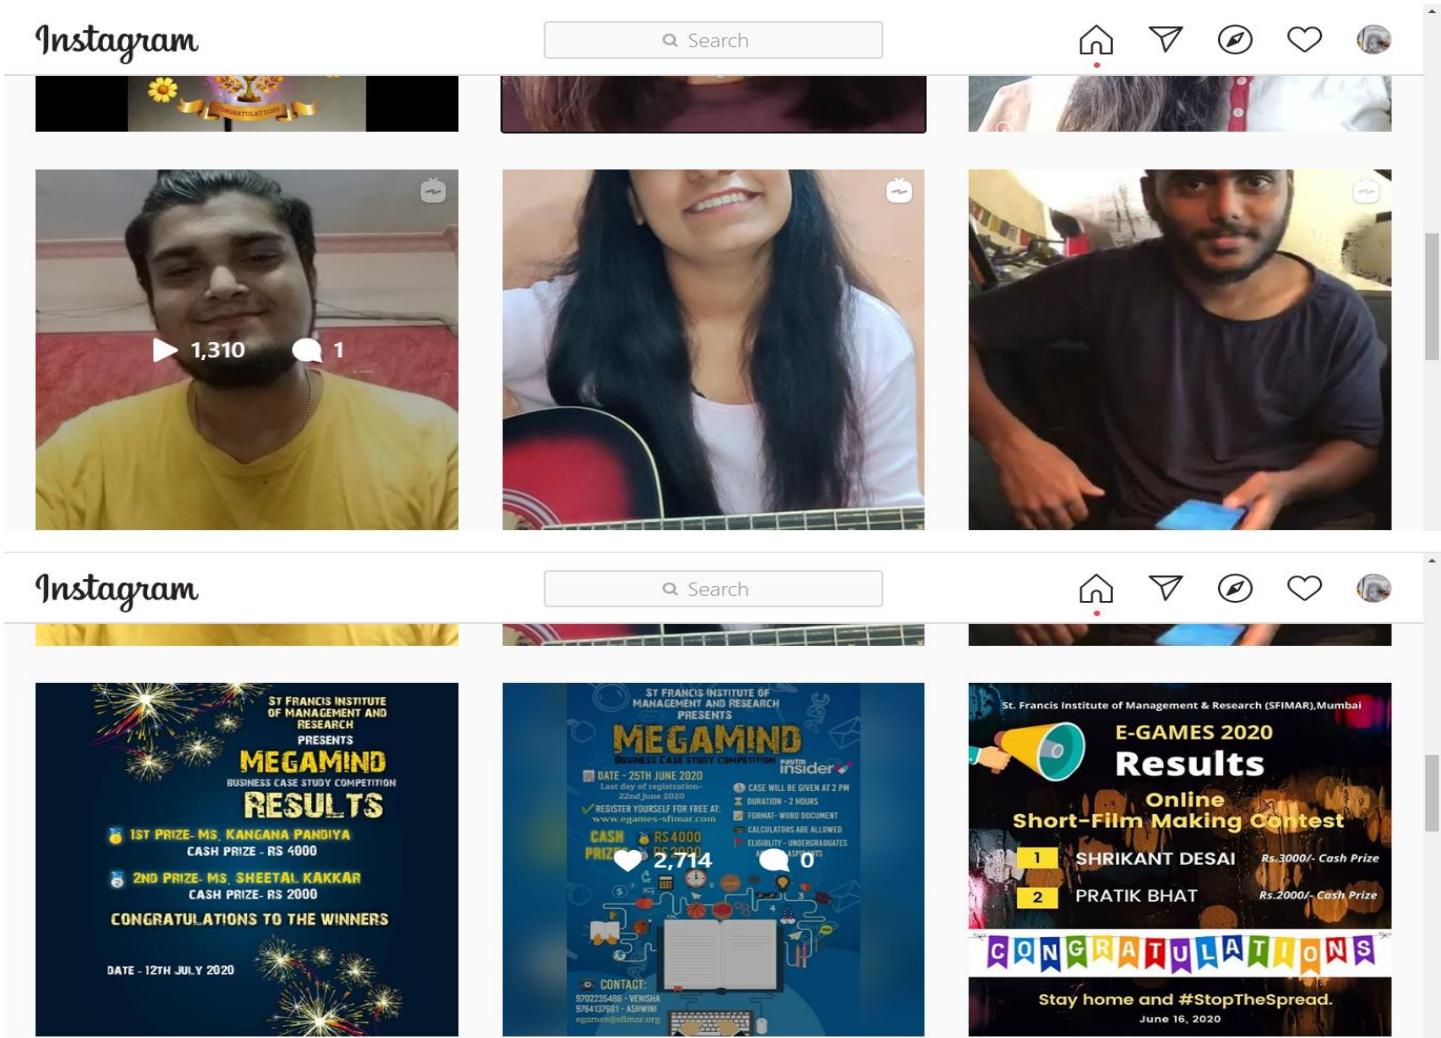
Instagram

Search

CONGRATULATIONS

1,310 1

Instagram

Search

ST FRANCIS INSTITUTE OF MANAGEMENT AND RESEARCH PRESENTS
MEGAMIND
BUSINESS CASE STUDY COMPETITION
RESULTS
1ST PRIZE- MS. KANGANA PANDIYA
CASH PRIZE - RS 4000
2ND PRIZE- MS. SHEETAL KAKKAR
CASH PRIZE- RS 2000
CONGRATULATIONS TO THE WINNERS
DATE - 12TH JULY 2020

ST FRANCIS INSTITUTE OF MANAGEMENT AND RESEARCH PRESENTS
MEGAMIND
BUSINESS CASE STUDY COMPETITION
paytm insider
DATE - 25TH JUNE 2020
Last day of registration- 22nd June 2020
REGISTER YOURSELF FOR FREE AT: www.egames-sfimar.com
CASE WILL BE GIVEN AT 2 PM
DURATION - 2 HOURS
FORMAT- WORD DOCUMENT
CALCULATORS ARE ALLOWED
ELIGIBILITY - UNDERGRADUATES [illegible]
CASH PRIZE RS 4000 RS 2000
2,714 0
CONTACT:
9702235486 - VENISHA
9764137601 - ASHWINI
egames@sfimar.org

St. Francis Institute of Management & Research (SFIMAR),Mumbai
E-GAMES 2020
Results
Online Short-Film Making Contest
1 SHRIKANT DESAI Rs.3000/- Cash Prize
2 PRATIK BHAT Rs.2000/- Cash Prize
CONGRATULATIONS
Stay home and #StopTheSpread.
June 16, 2020